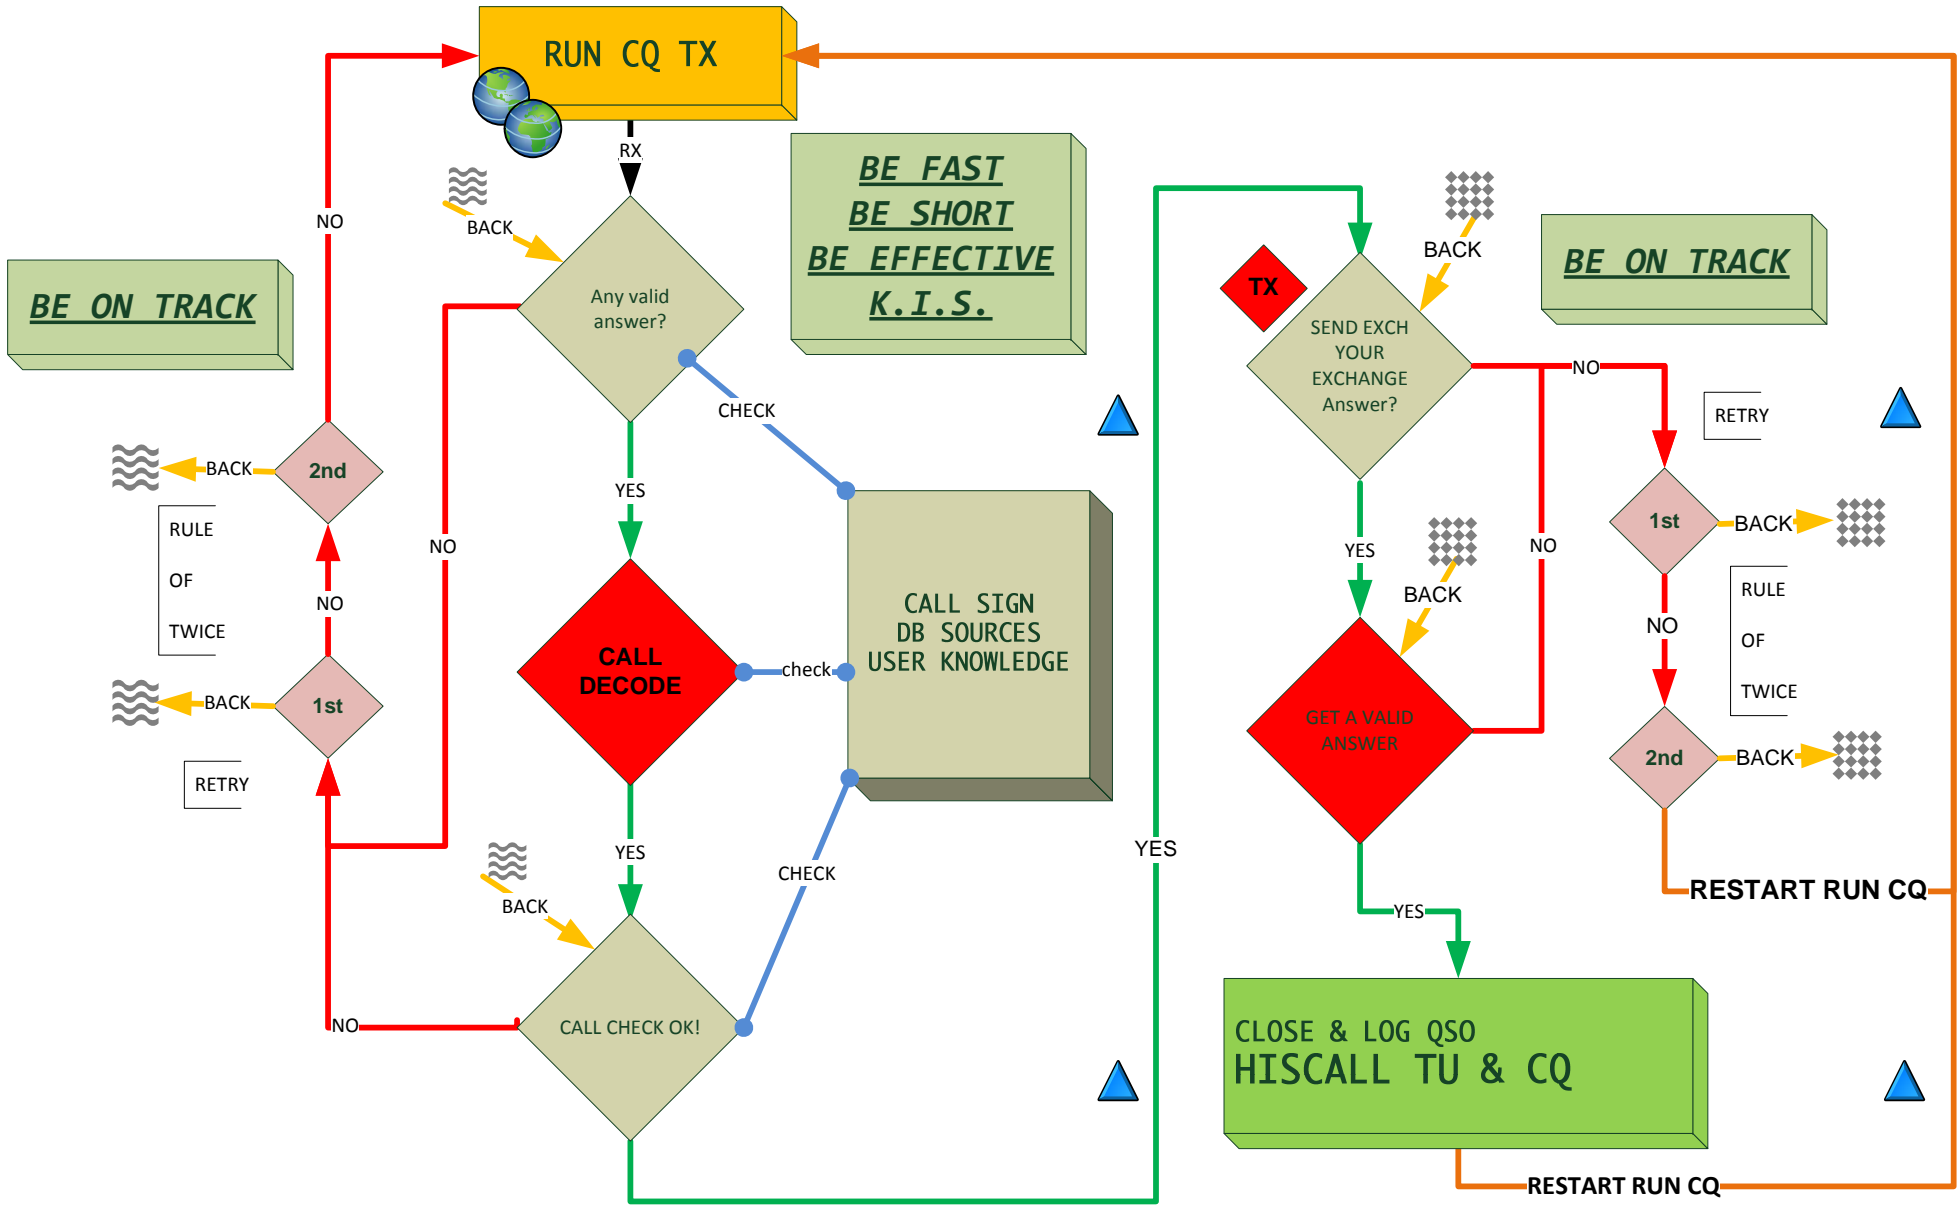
RUN CQ TX

RX

BE FAST
BE SHORT
BE EFFECTIVE
K.I.S.

BE ON TRACK

NO

BACK

Any valid answer?

CHECK

BACK

2nd

RULE

OF

TWICE

NO

NO

YES

BACK

1st

RETRY

CALL DECODE

check

CALL SIGN
DB SOURCES
USER KNOWLEDGE

YES

BACK

CHECK

NO

CALL CHECK OK!

YES

TX

BACK

SEND EXCH YOUR EXCHANGE Answer?

BE ON TRACK

NO

RETRY

YES

BACK

NO

1st

BACK

RULE

OF

TWICE

NO

GET A VALID ANSWER

2nd

BACK

RESTART RUN CQ

YES

CLOSE & LOG QSO
HISCALL TU & CQ

RESTART RUN CQ